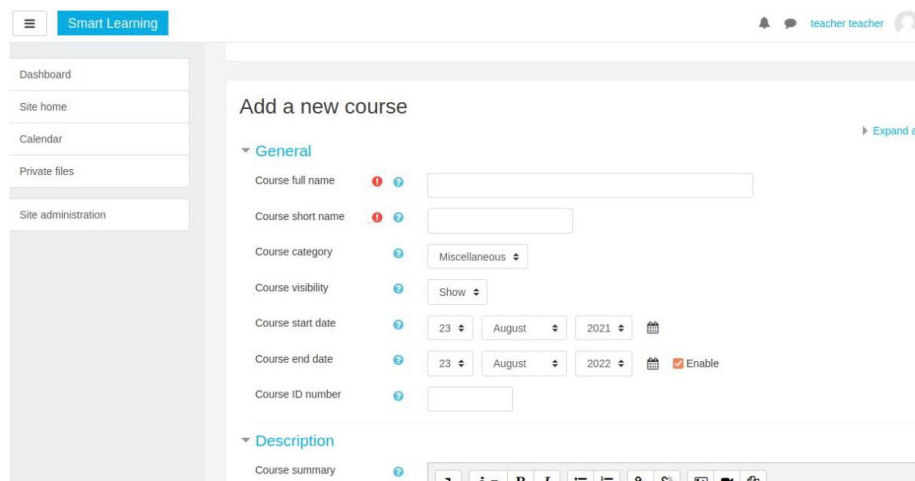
Smart Learning

teacher teacher

Dashboard
Site home
Calendar
Private files

Site administration

Add a new course

Expand a

General

Course full name

Course short name

Course category
Miscellaneous

Course visibility
Show

Course start date
23
August
2021

Course end date
23
August
2022
Enable

Course ID number

Description

Course summary